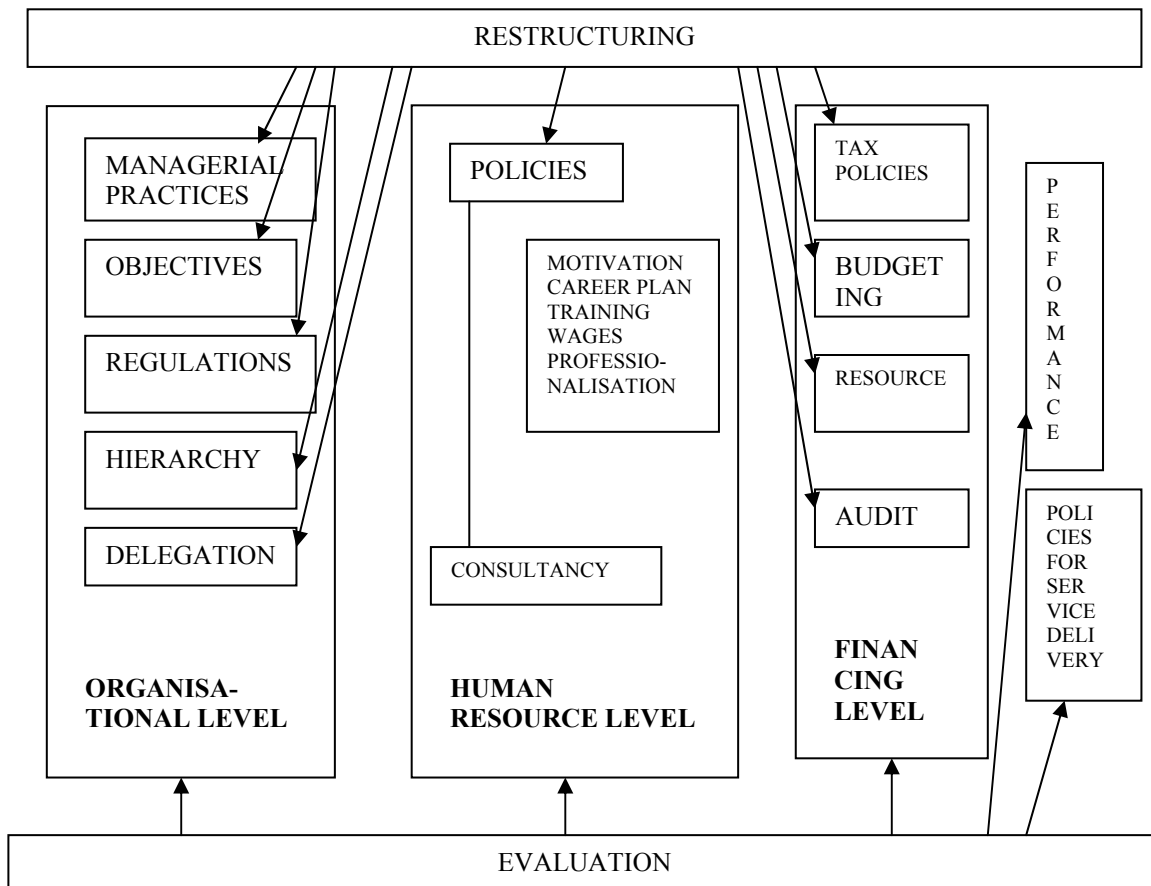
RESTRUCTURING

MANAGERIAL PRACTICES

OBJECTIVES

REGULATIONS

HIERARCHY

DELEGATION

ORGANISATIONAL LEVEL

POLICIES

MOTIVATION
CAREER PLAN
TRAINING
WAGES
PROFESSIONALISATION

CONSULTANCY

HUMAN RESOURCE LEVEL

TAX POLICIES

BUDGETING

RESOURCE

AUDIT

FINANCING LEVEL

PERFORMANCE

POLICIES FOR SERVICE DELIVERY

EVALUATION